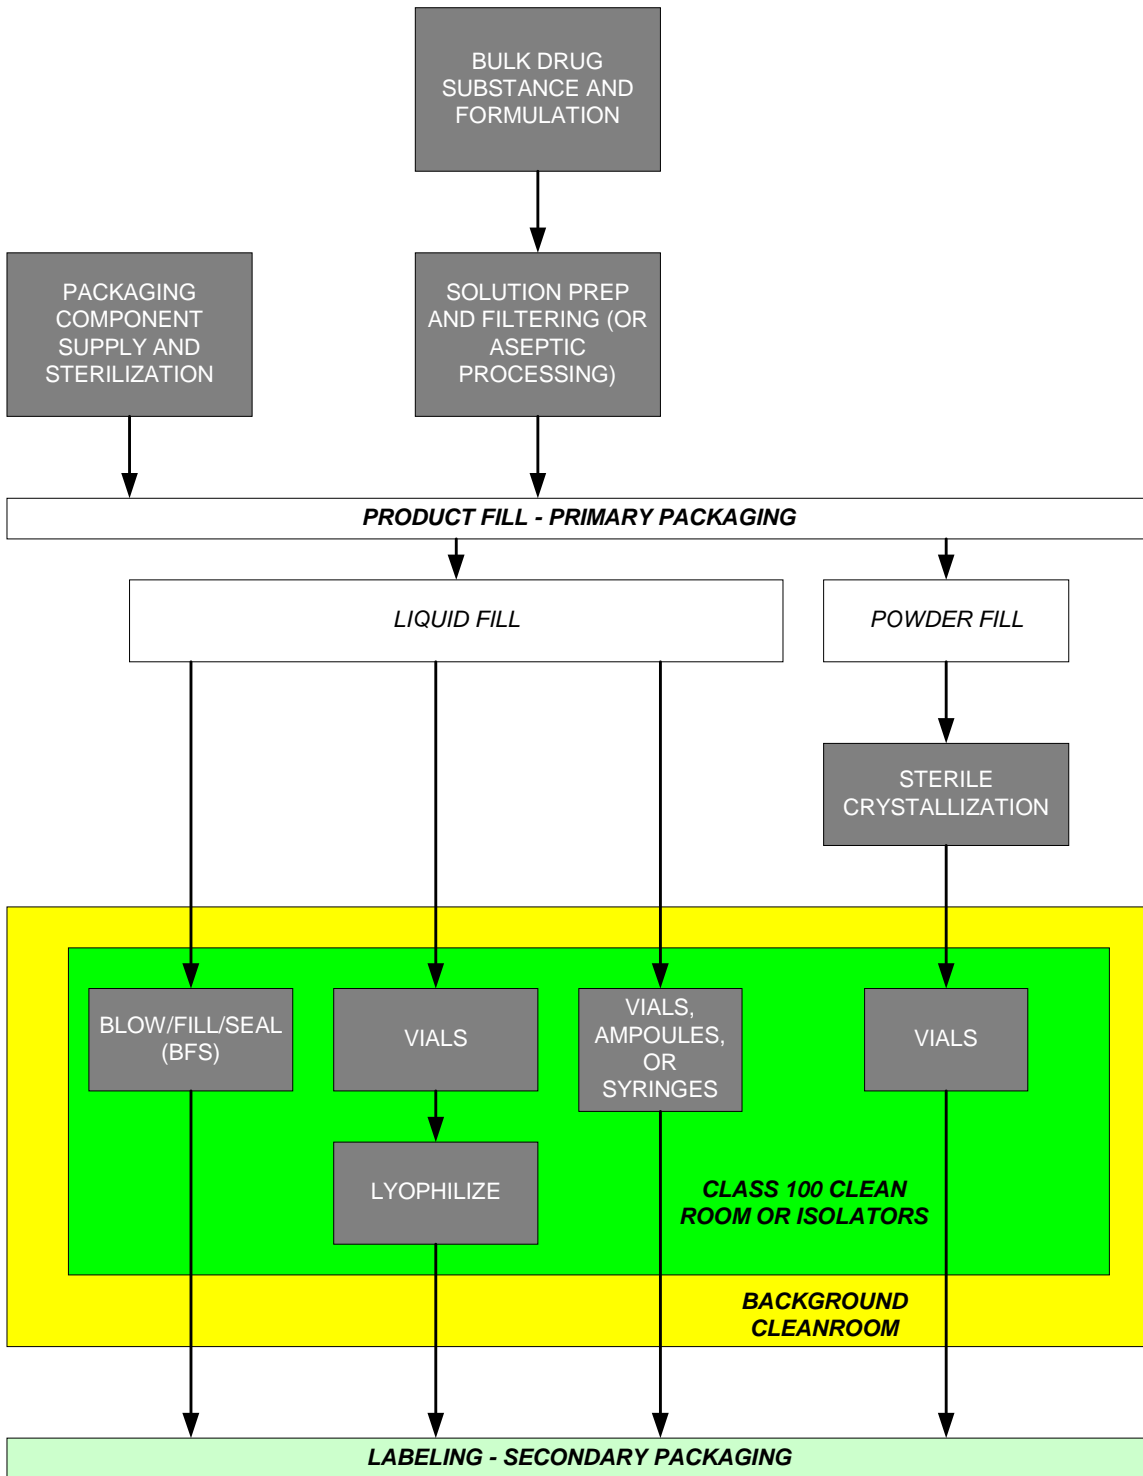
BULK DRUG SUBSTANCE AND FORMULATION

PACKAGING COMPONENT SUPPLY AND STERILIZATION

SOLUTION PREP AND FILTERING (OR ASEPTIC PROCESSING)

PRODUCT FILL - PRIMARY PACKAGING

LIQUID FILL

POWDER FILL

STERILE CRYSTALLIZATION

BLOW/FILL/SEAL (BFS)

VIALS

VIALS, AMPOULES, OR SYRINGES

VIALS

LYOPHILIZE

CLASS 100 CLEAN ROOM OR ISOLATORS

BACKGROUND CLEANROOM

LABELING - SECONDARY PACKAGING